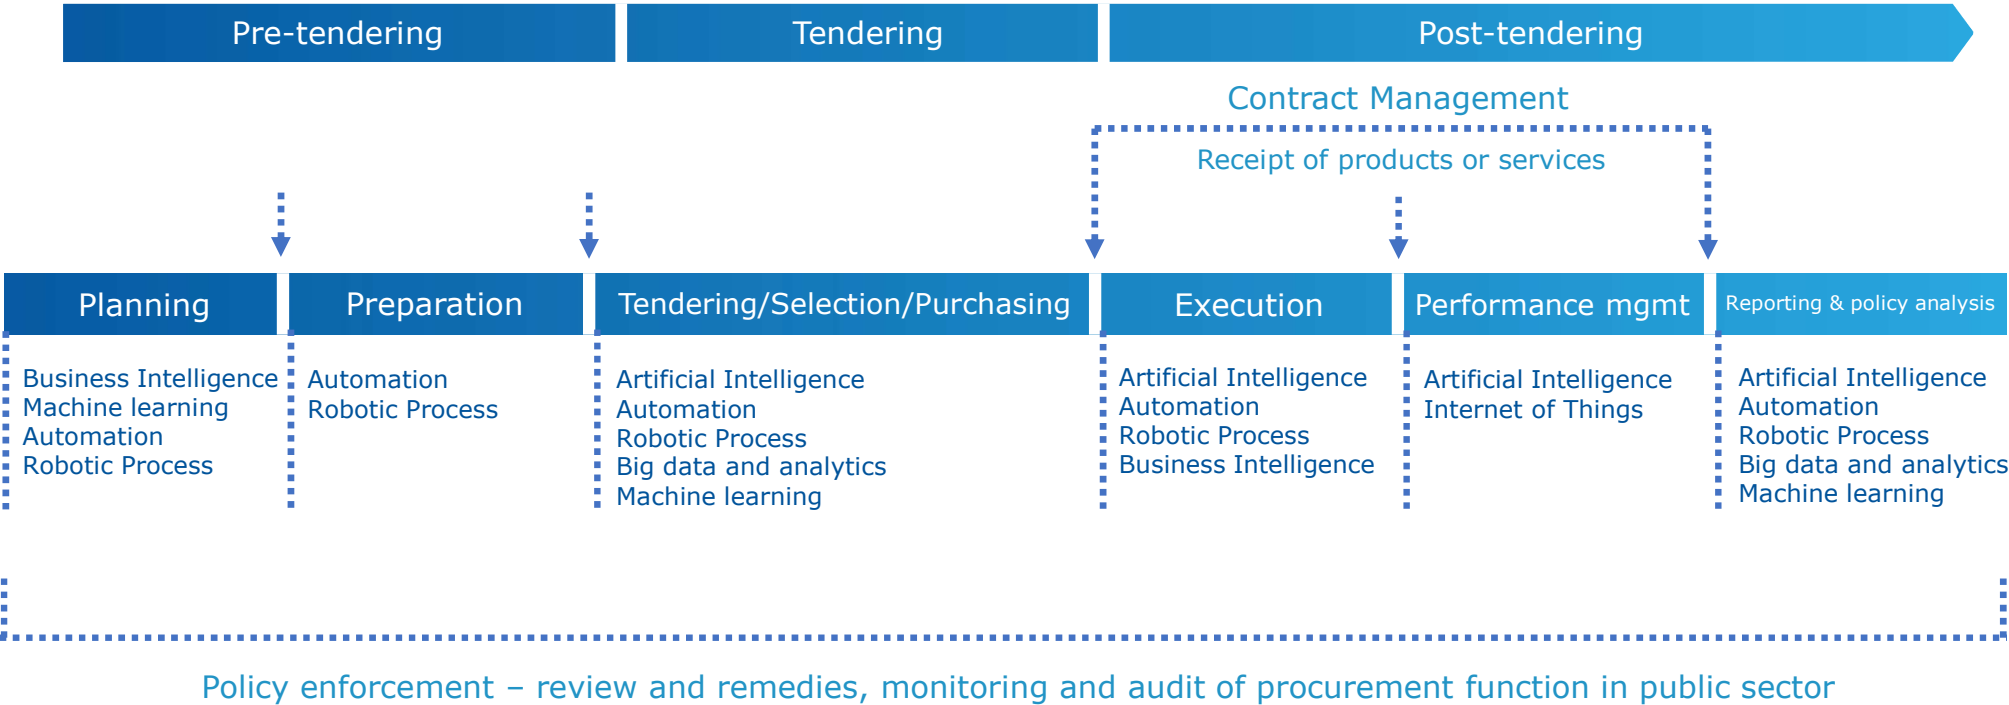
Pre-tendering

Tendering

Post-tendering

Contract Management

Receipt of products or services

Planning

Business Intelligence
Machine learning
Automation
Robotic Process

Preparation

Automation
Robotic Process

Tendering/Selection/Purchasing

Artificial Intelligence
Automation
Robotic Process
Big data and analytics
Machine learning

Execution

Artificial Intelligence
Automation
Robotic Process
Business Intelligence

Performance mgmt

Artificial Intelligence
Internet of Things

Reporting & policy analysis

Artificial Intelligence
Automation
Robotic Process
Big data and analytics
Machine learning

Policy enforcement – review and remedies, monitoring and audit of procurement function in public sector